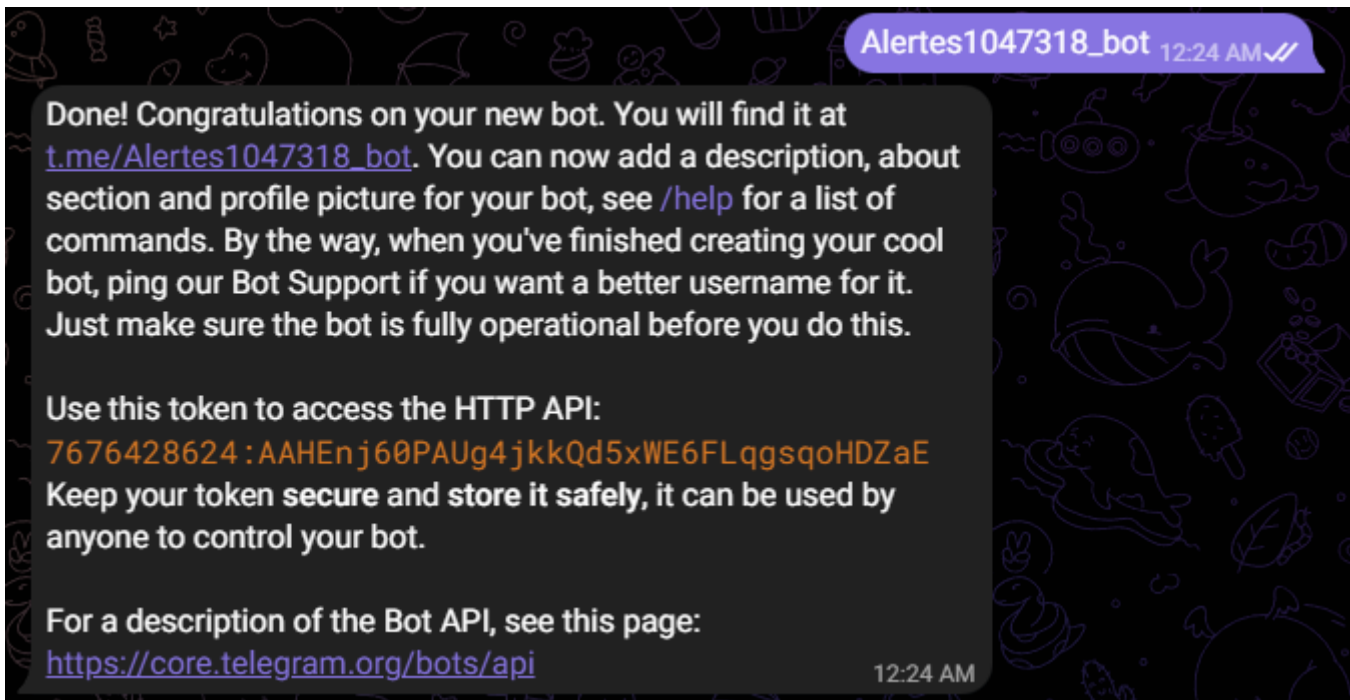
Alertes1047318_bot 12:24 AM

Done! Congratulations on your new bot. You will find it at t.me/Alertes1047318_bot. You can now add a description, about section and profile picture for your bot, see /help for a list of commands. By the way, when you've finished creating your cool bot, ping our Bot Support if you want a better username for it. Just make sure the bot is fully operational before you do this.

Use this token to access the HTTP API:
7676428624:AAHEnj60PAUg4jkkQd5xWE6FLqgsqoHDZaE
Keep your token secure and store it safely, it can be used by anyone to control your bot.

For a description of the Bot API, see this page:
https://core.telegram.org/bots/api 12:24 AM